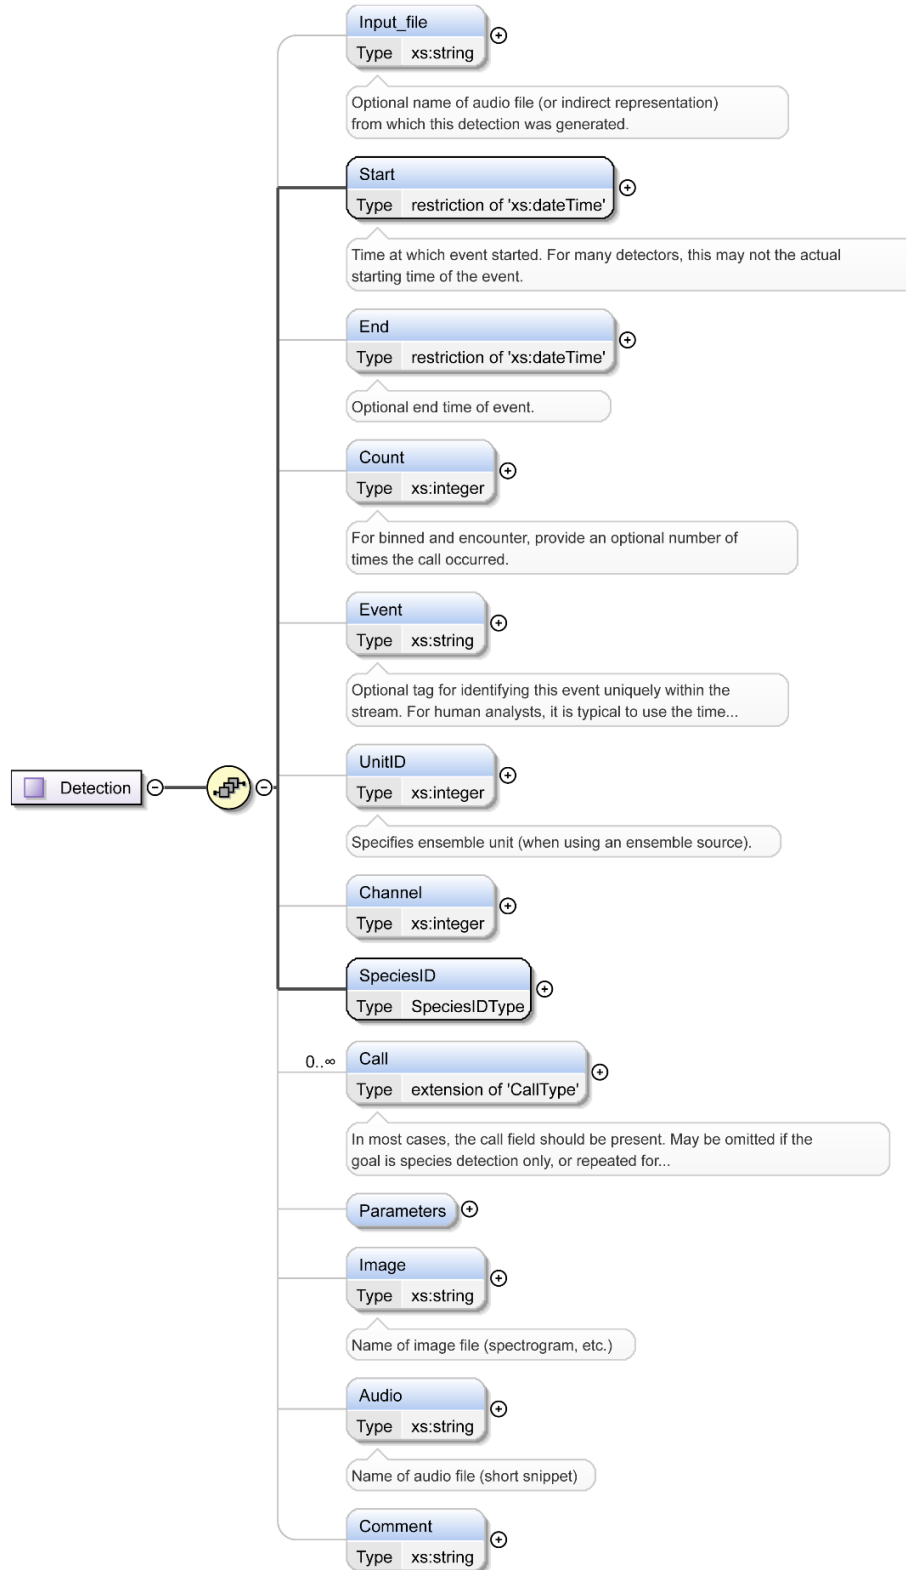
Detection

Input_file
Type xs:string

Optional name of audio file (or indirect representation) from which this detection was generated.

Start
Type restriction of 'xs:dateTime'

Time at which event started. For many detectors, this may not the actual starting time of the event.

End
Type restriction of 'xs:dateTime'

Optional end time of event.

Count
Type xs:integer

For binned and encounter, provide an optional number of times the call occurred.

Event
Type xs:string

Optional tag for identifying this event uniquely within the stream. For human analysts, it is typical to use the time...

UnitID
Type xs:integer

Specifies ensemble unit (when using an ensemble source).

Channel
Type xs:integer

SpeciesID
Type SpeciesIDType

0..∞

Call
Type extension of 'CallType'

In most cases, the call field should be present. May be omitted if the goal is species detection only, or repeated for...

Parameters

Image
Type xs:string

Name of image file (spectrogram, etc.)

Audio
Type xs:string

Name of audio file (short snippet)

Comment
Type xs:string